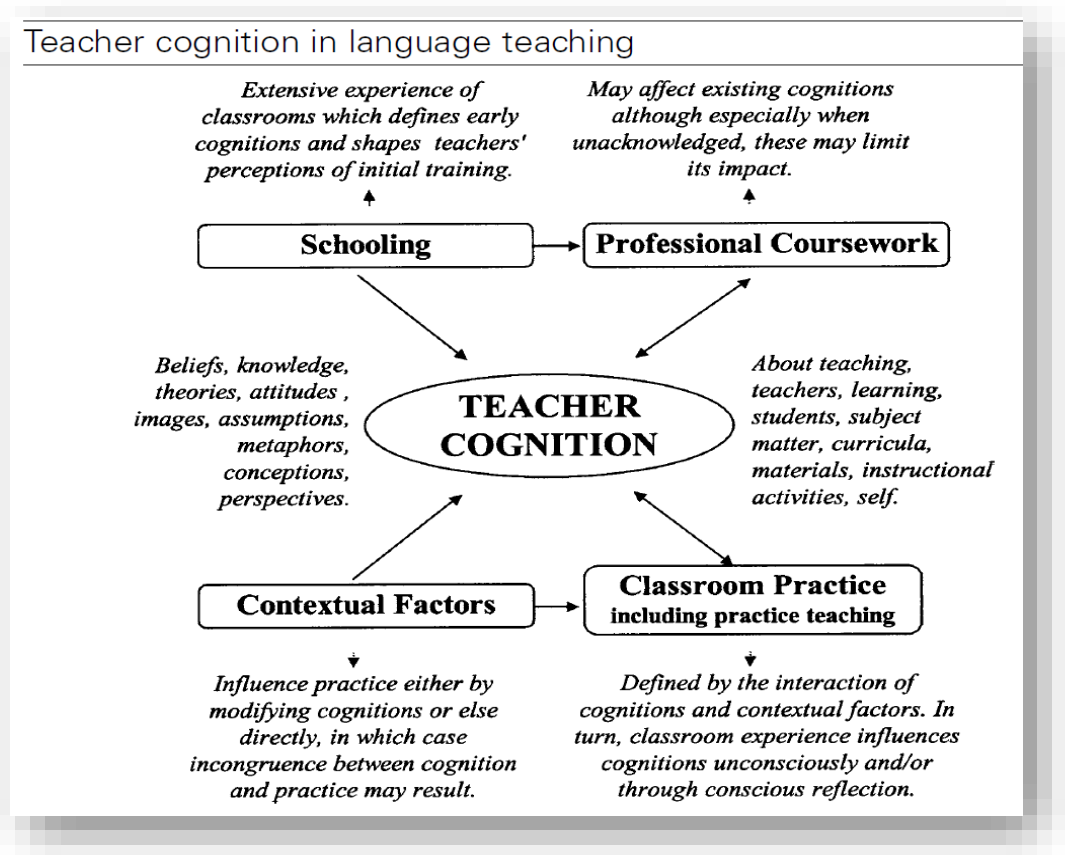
Teacher cognition in language teaching

Extensive experience of classrooms which defines early cognitions and shapes teachers' perceptions of initial training.

May affect existing cognitions although especially when unacknowledged, these may limit its impact.

Schooling

Professional Coursework

Beliefs, knowledge, theories, attitudes , images, assumptions, metaphors, conceptions, perspectives.

TEACHER COGNITION

About teaching, teachers, learning, students, subject matter, curricula, materials, instructional activities, self.

Contextual Factors

Classroom Practice including practice teaching

Influence practice either by modifying cognitions or else directly, in which case incongruence between cognition and practice may result.

Defined by the interaction of cognitions and contextual factors. In turn, classroom experience influences cognitions unconsciously and/or through conscious reflection.